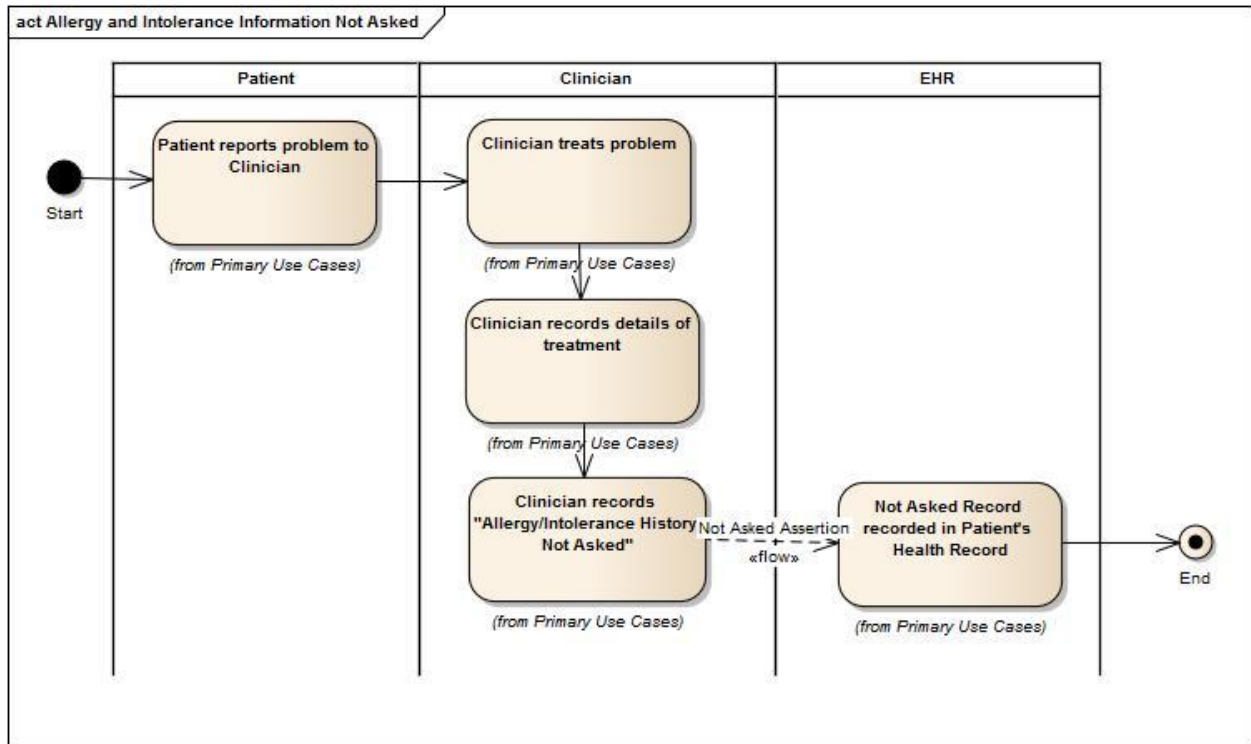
act Allergy and Intolerance Information Not Asked

Patient

Clinician

EHR

Start

Patient reports problem to Clinician

(from Primary Use Cases)

Clinician treats problem

(from Primary Use Cases)

Clinician records details of treatment

(from Primary Use Cases)

Clinician records "Allergy/Intolerance History Not Asked"

(from Primary Use Cases)

Not Asked Assertion

«flow»

Not Asked Record recorded in Patient's Health Record

(from Primary Use Cases)

End